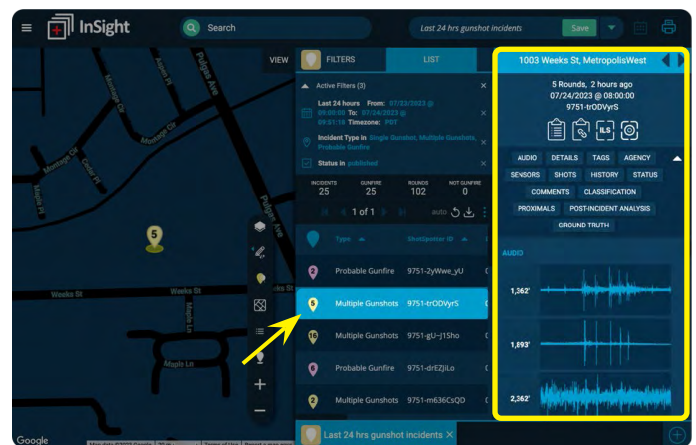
InSight
Search
Last 24 hrs gunshot incidents
Save
VIEW
FILTERS
LIST
Active Filters (3)
Last 24 hours From: 07/23/2023 @ 09:00:00 To: 07/24/2023 @ 09:01:18 Timezone: PDT
Incident Type in Single Gunshot, Multiple Gunshots, Probable Gunfire
Status in published
| INCIDENTS | GUNFIRE | ROUNDS | NOT GUNFIRE |
|---|---|---|---|
| 25 | 25 | 102 | 0 |
1 of 1
auto
Type
ShotSpotter ID
2 Probable Gunfire 9751-2yWwe_yU
5 Multiple Gunshots 9751-trODVyrS
16 Multiple Gunshots 9751-gU-j1Sho
6 Probable Gunfire 9751-drEZjILo
2 Multiple Gunshots 9751-m636CsQO
Last 24 hrs gunshot incidents
1003 Weeks St, MetropolisWest
5 Rounds, 2 hours ago
07/24/2023 @ 08:00:00
9751-trODVyrS
ILS
AUDIO DETAILS TAGS AGENCY
SENSORS SHOTS HISTORY STATUS
COMMENTS CLASSIFICATION
PROXIMALS POST-INCIDENT ANALYSIS
GROUND TRUTH
AUDIO
1,362'
1,893'
2,262'
Weeks St
Weeks St
Weeks St
Maple Ln
Maple Ln
Maple Ln
Aspen St
Pollyea Ave
Pollyea Ave
Monarch Cir
Montage Cir
Cedar Ct
5
Google